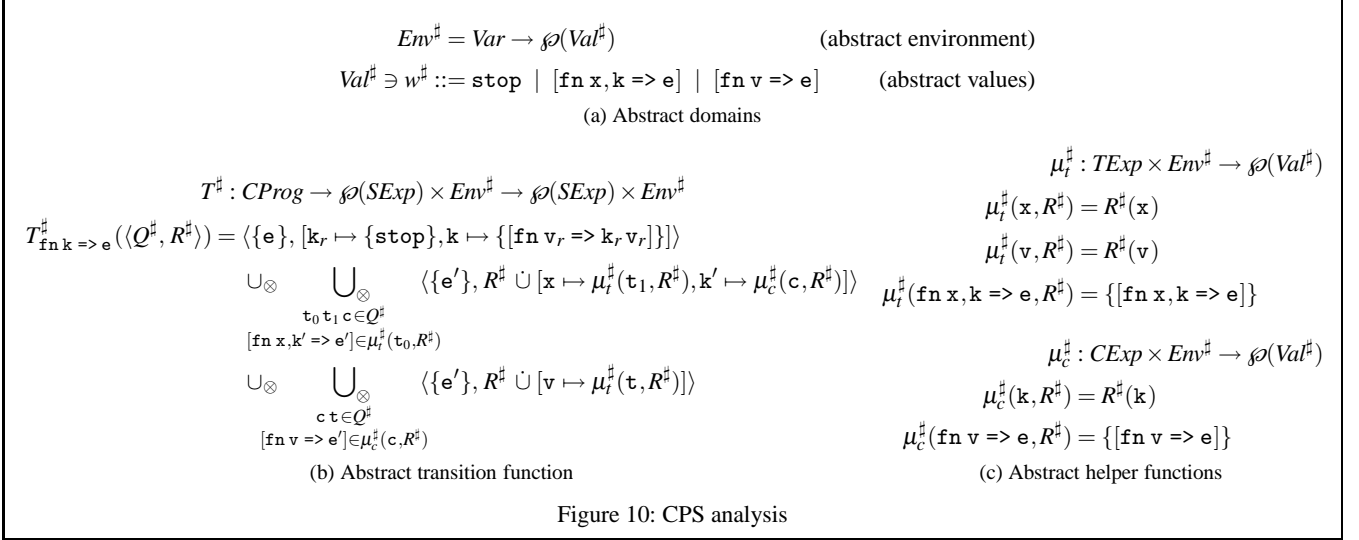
$Env^\sharp = Var \to \wp(Val^\sharp)$ (abstract environment)

$Val^\sharp \ni w^\sharp ::= \texttt{stop} \mid [\texttt{fn x,k => e}] \mid [\texttt{fn v => e}]$ (abstract values)

(a) Abstract domains

$T^\sharp : CProg \to \wp(SExp) \times Env^\sharp \to \wp(SExp) \times Env^\sharp$

$T^\sharp_{\texttt{fn k => e}}(\langle Q^\sharp, R^\sharp \rangle) = \langle \{\texttt{e}\}, [\texttt{k}_r \mapsto \{\texttt{stop}\}, \texttt{k} \mapsto \{[\texttt{fn v}_r \texttt{ => k}_r \texttt{ v}_r]\}] \rangle$

$\cup_\otimes \bigcup_{\otimes \; \substack{\texttt{t}_0\,\texttt{t}_1\,\texttt{c} \in Q^\sharp \\ [\texttt{fn x,k' => e'}] \in \mu_t^\sharp(\texttt{t}_0, R^\sharp)}} \langle \{\texttt{e'}\}, R^\sharp \,\dot\cup\, [\texttt{x} \mapsto \mu_t^\sharp(\texttt{t}_1, R^\sharp), \texttt{k'} \mapsto \mu_c^\sharp(\texttt{c}, R^\sharp)] \rangle$

$\cup_\otimes \bigcup_{\otimes \; \substack{\texttt{c}\,\texttt{t} \in Q^\sharp \\ [\texttt{fn v => e'}] \in \mu_c^\sharp(\texttt{c}, R^\sharp)}} \langle \{\texttt{e'}\}, R^\sharp \,\dot\cup\, [\texttt{v} \mapsto \mu_t^\sharp(\texttt{t}, R^\sharp)] \rangle$

(b) Abstract transition function

$\mu_t^\sharp : TExp \times Env^\sharp \to \wp(Val^\sharp)$

$\mu_t^\sharp(\texttt{x}, R^\sharp) = R^\sharp(\texttt{x})$

$\mu_t^\sharp(\texttt{v}, R^\sharp) = R^\sharp(\texttt{v})$

$\mu_t^\sharp(\texttt{fn x,k => e}, R^\sharp) = \{[\texttt{fn x,k => e}]\}$

$\mu_c^\sharp : CExp \times Env^\sharp \to \wp(Val^\sharp)$

$\mu_c^\sharp(\texttt{k}, R^\sharp) = R^\sharp(\texttt{k})$

$\mu_c^\sharp(\texttt{fn v => e}, R^\sharp) = \{[\texttt{fn v => e}]\}$

(c) Abstract helper functions

Figure 10: CPS analysis